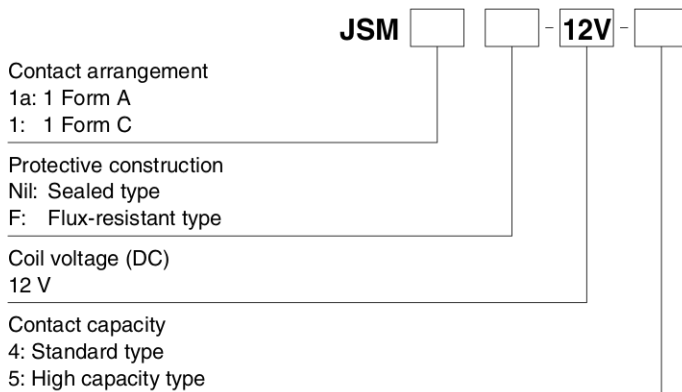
JSM [ ] [ ] - 12V - [ ]

Contact arrangement
1a: 1 Form A
1: 1 Form C

Protective construction
Nil: Sealed type
F: Flux-resistant type

Coil voltage (DC)
12 V

Contact capacity
4: Standard type
5: High capacity type